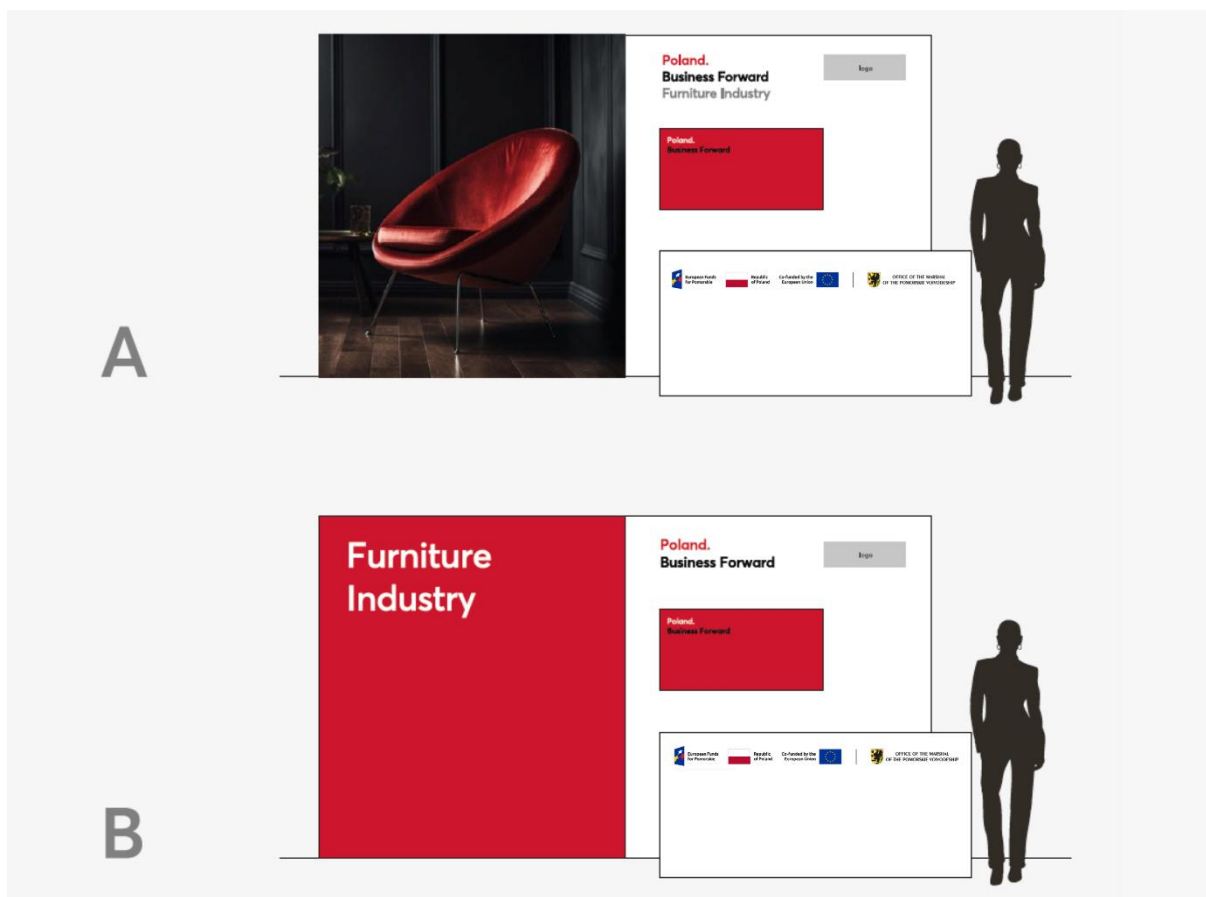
Poland.
Business Forward
Furniture Industry

logo

Poland.
Business Forward

European Funds for Pomorskie
Republic of Poland
Co-funded by the European Union
OFFICE OF THE MARSHAL OF THE POMORSKIE VOIVODESHIP

A

Furniture Industry

Poland.
Business Forward

logo

Poland.
Business Forward

European Funds for Pomorskie
Republic of Poland
Co-funded by the European Union
OFFICE OF THE MARSHAL OF THE POMORSKIE VOIVODESHIP

B